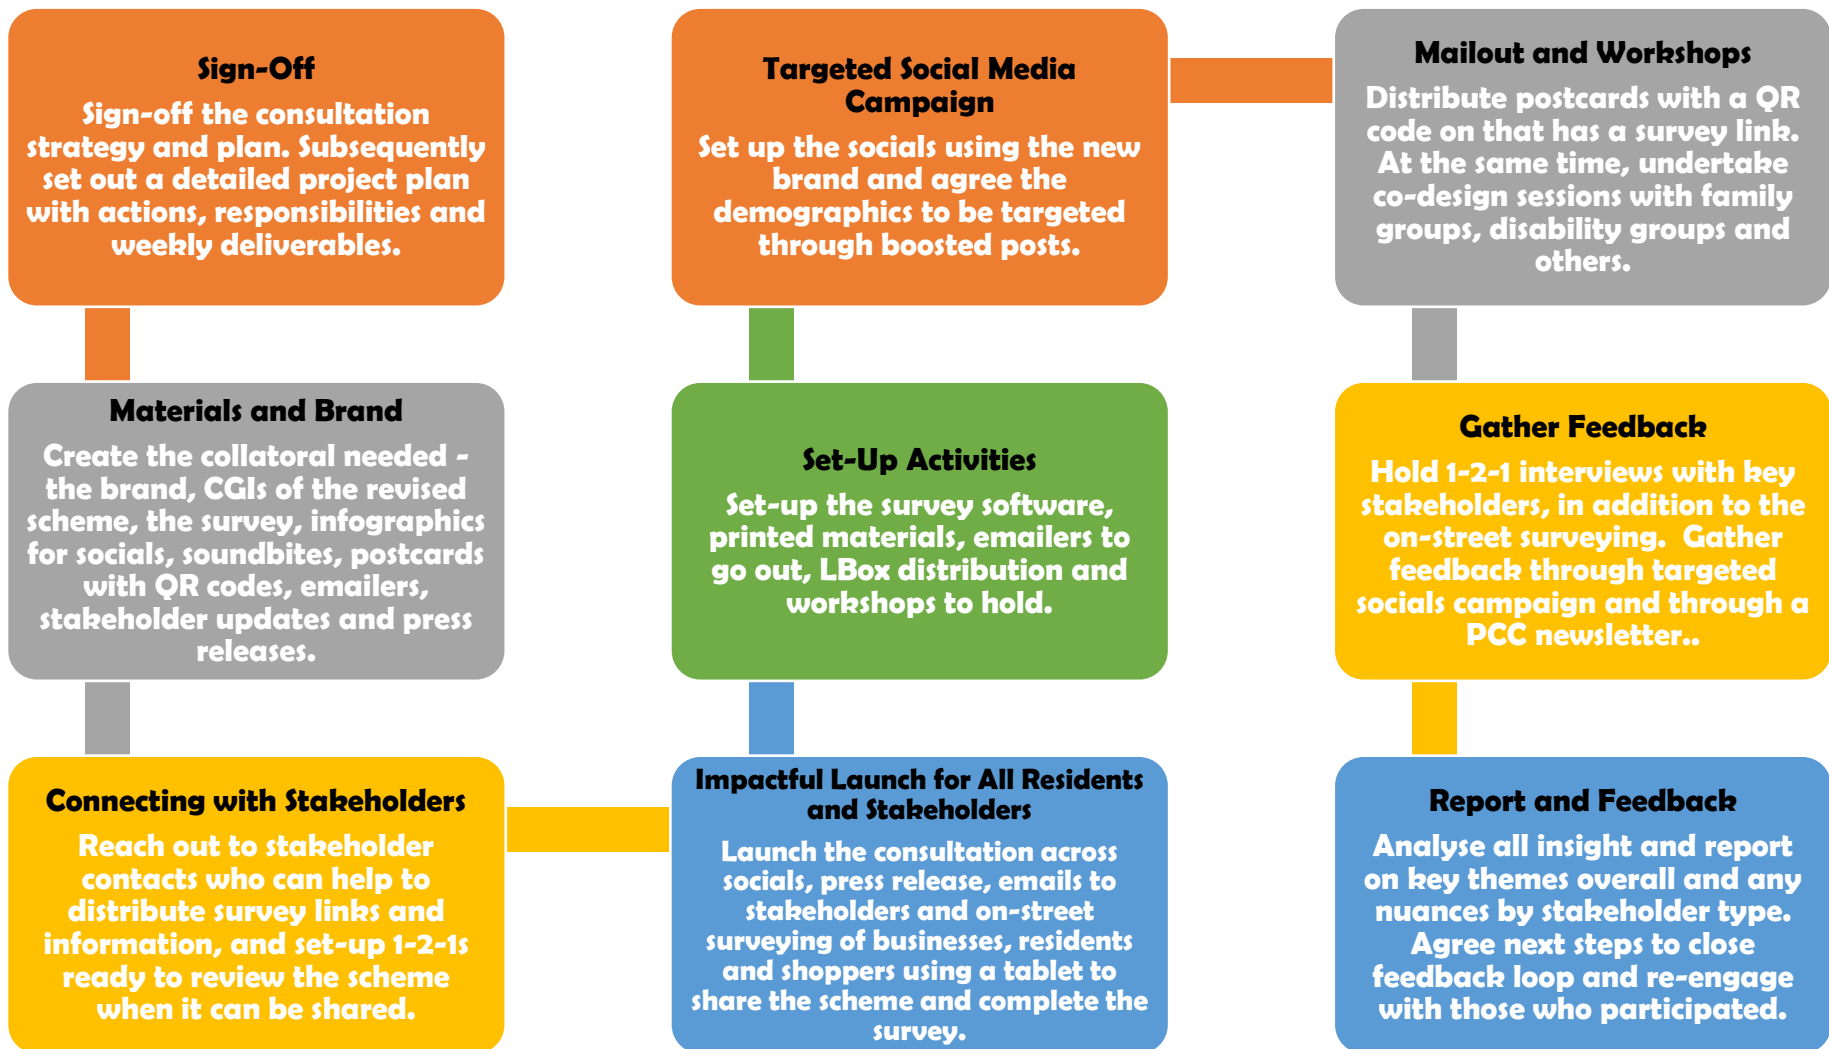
Sign-Off

Sign-off the consultation strategy and plan. Subsequently set out a detailed project plan with actions, responsibilities and weekly deliverables.

Materials and Brand

Create the collatoral needed - the brand, CGIs of the revised scheme, the survey, infographics for socials, soundbites, postcards with QR codes, emailers, stakeholder updates and press releases.

Connecting with Stakeholders

Reach out to stakeholder contacts who can help to distribute survey links and information, and set-up 1-2-1s ready to review the scheme when it can be shared.

Impactful Launch for All Residents and Stakeholders

Launch the consultation across socials, press release, emails to stakeholders and on-street surveying of businesses, residents and shoppers using a tablet to share the scheme and complete the survey.

Set-Up Activities

Set-up the survey software, printed materials, emailers to go out, LBox distribution and workshops to hold.

Targeted Social Media Campaign

Set up the socials using the new brand and agree the demographics to be targeted through boosted posts.

Mailout and Workshops

Distribute postcards with a QR code on that has a survey link. At the same time, undertake co-design sessions with family groups, disability groups and others.

Gather Feedback

Hold 1-2-1 interviews with key stakeholders, in addition to the on-street surveying. Gather feedback through targeted socials campaign and through a PCC newsletter..

Report and Feedback

Analyse all insight and report on key themes overall and any nuances by stakeholder type. Agree next steps to close feedback loop and re-engage with those who participated.